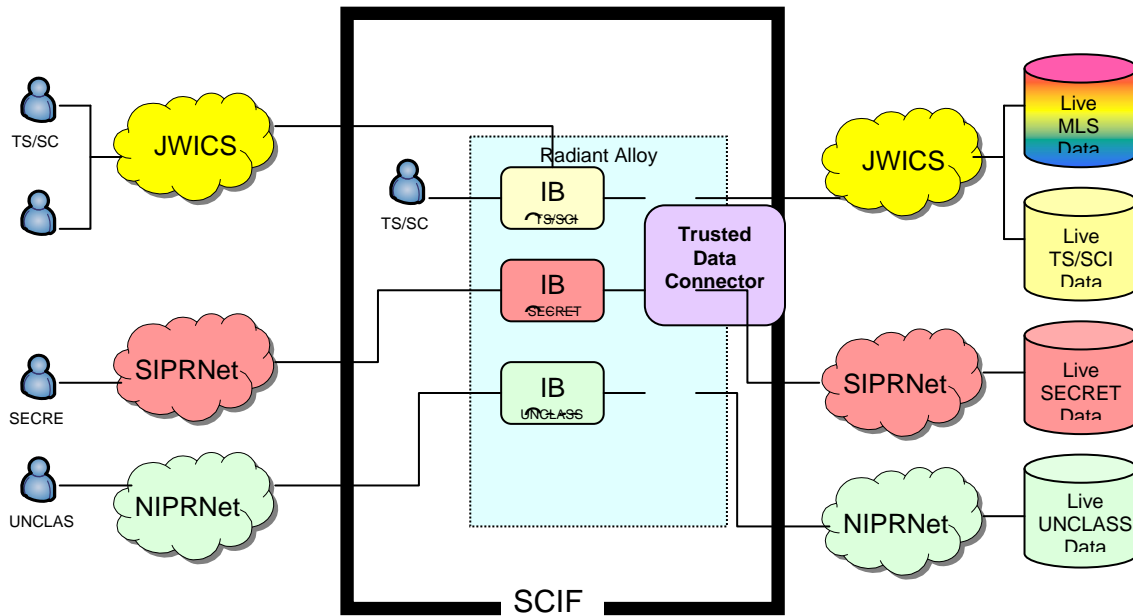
TS/SC

JWICS

Radiant Alloy

TS/SC

IB
TS/SCI

IB
SECRET

IB
UNCLASS

Trusted Data Connector

SIPRNet

SECRE

NIPRNet

UNCLAS

JWICS

Live MLS Data

Live TS/SCI Data

SIPRNet

Live SECRET Data

NIPRNet

Live UNCLASS Data

SCIF